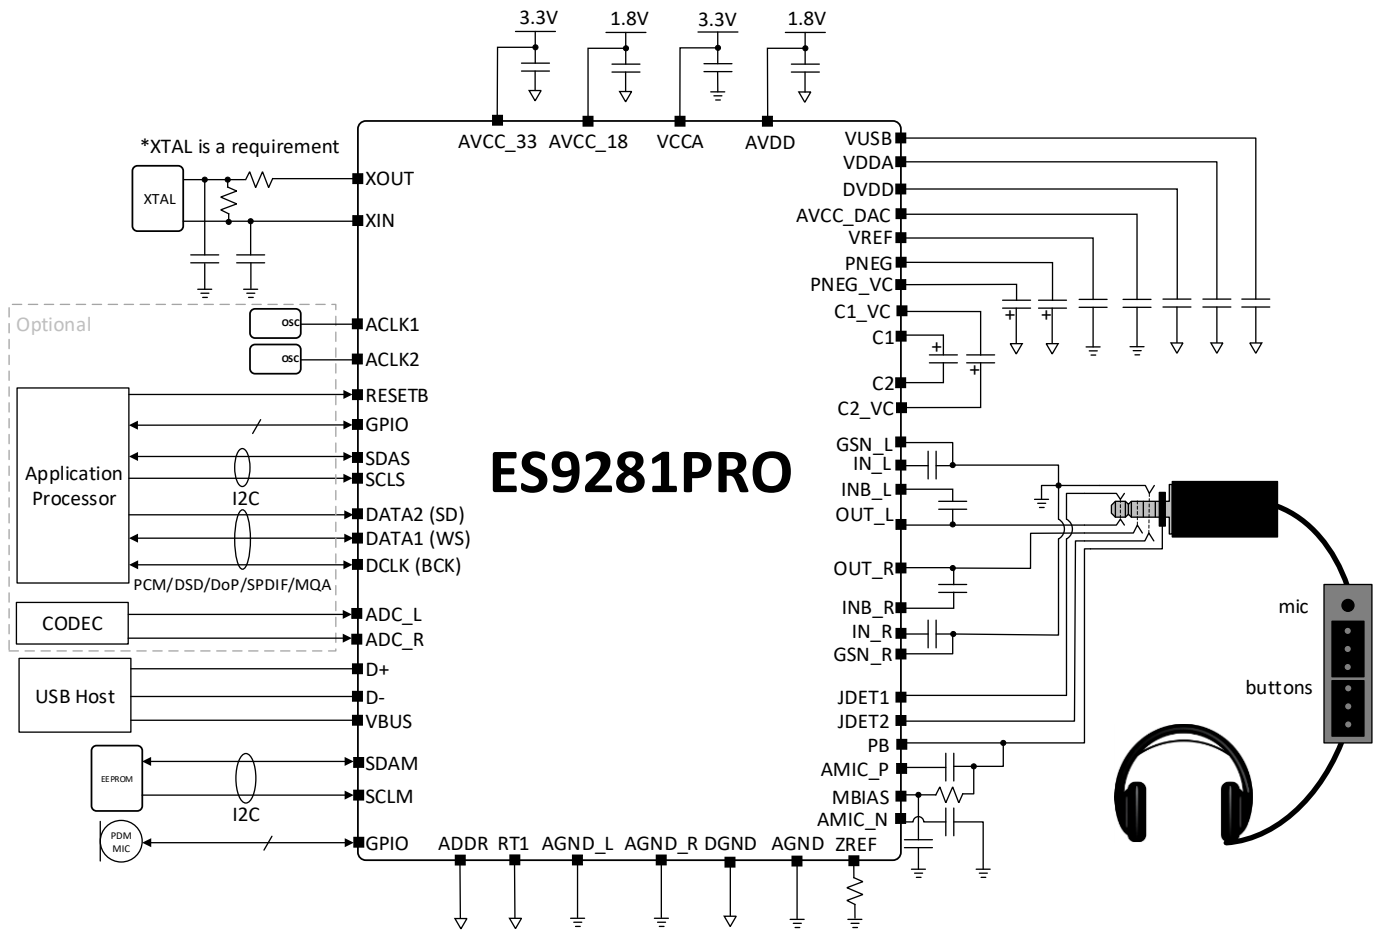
3.3V
1.8V
3.3V
1.8V

AVCC_33
AVCC_18
VCCA
AVDD

*XTAL is a requirement

XTAL

XOUT
XIN

Optional

OSC
ACLK1
OSC
ACLK2

RESETB
GPIO
SDAS
SCLS

Application Processor

I2C

DATA2 (SD)
DATA1 (WS)
DCLK (BCK)

PCM/DSD/DoP/SPDIF/MQA

CODEC
ADC_L
ADC_R

USB Host
D+
D-
VBUS

EEPROM
SDAM
SCLM
I2C

PDM MIC
GPIO

ES9281PRO

ADDR
RT1
AGND_L
AGND_R
DGND
AGND
ZREF

VUSB
VDDA
DVDD
AVCC_DAC
VREF
PNEG
PNEG_VC
C1_VC
C1
C2
C2_VC
GSN_L
IN_L
INB_L
OUT_L
OUT_R
INB_R
IN_R
GSN_R
JDET1
JDET2
PB
AMIC_P
MBIAS
AMIC_N

mic
buttons